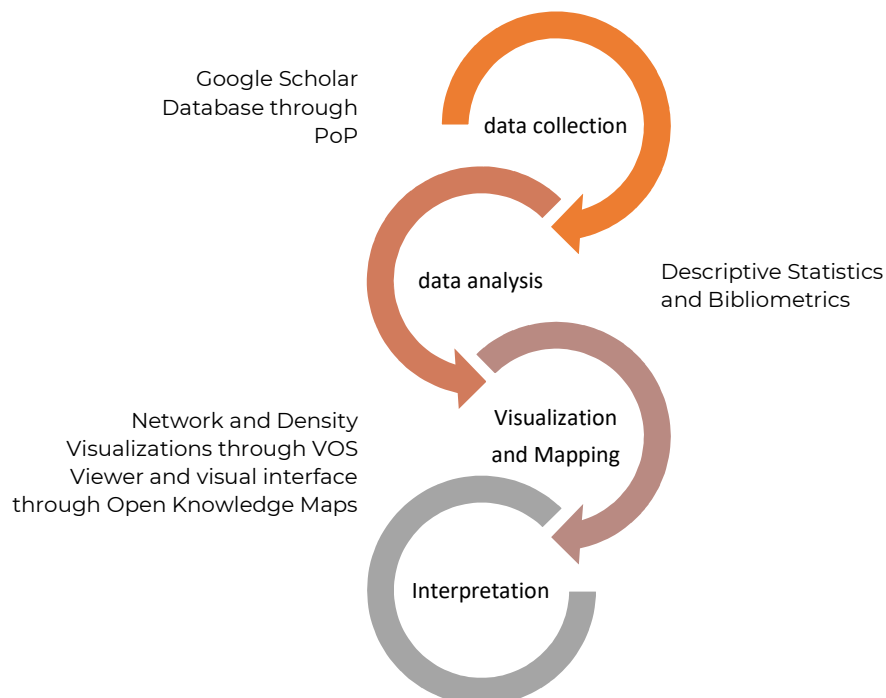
Google Scholar Database through PoP

data collection

data analysis

Descriptive Statistics and Bibliometrics

Network and Density Visualizations through VOS Viewer and visual interface through Open Knowledge Maps

Visualization and Mapping

Interpretation